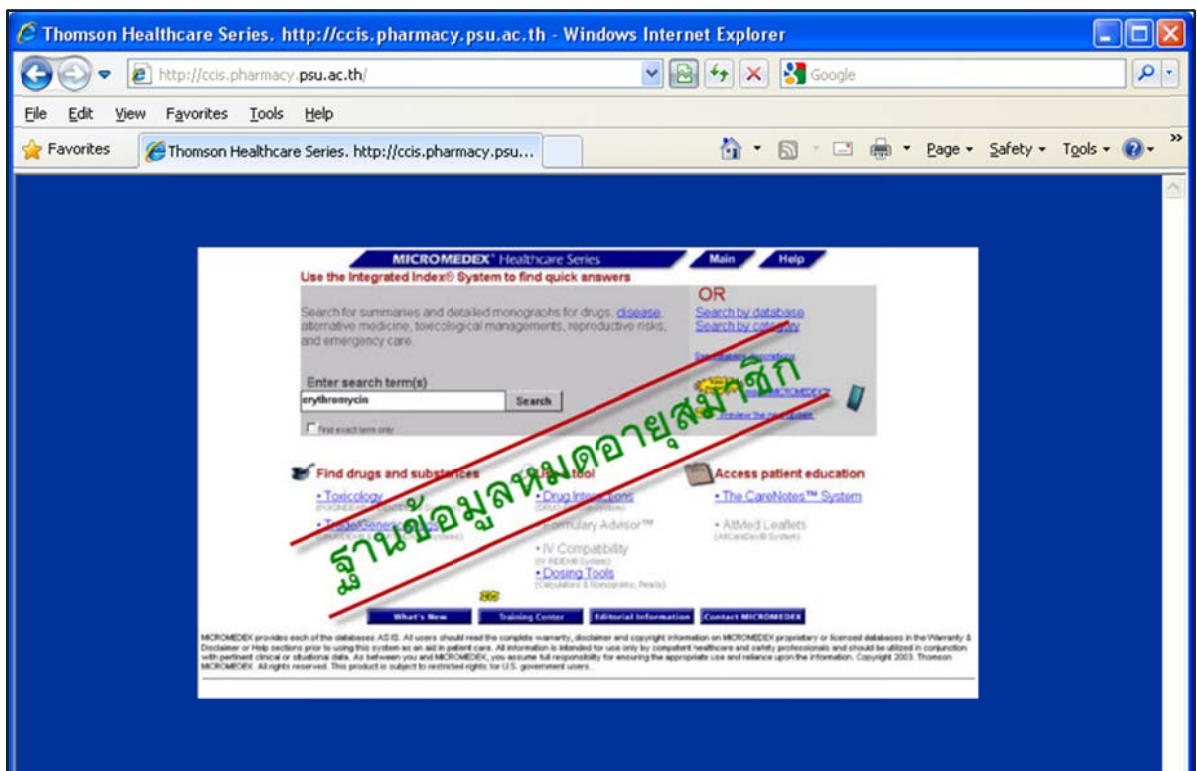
Thomson Healthcare Series. http://ccis.pharmacy.psu.ac.th - Windows Internet Explorer

http://ccis.pharmacy.psu.ac.th/

Google

File Edit View Favorites Tools Help

Favorites

Thomson Healthcare Series. http://ccis.pharmacy.psu...

Page ▾ Safety ▾ Tools ▾

MICROMEDEX® Healthcare Series

Main

Help

Use the Integrated Index® System to find quick answers

Search for summaries and detailed monographs for drugs, disease, alternative medicine, toxicological managements, reproductive risks, and emergency care.

OR

Search by database

Search by category

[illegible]

Enter search term(s)

erythromycin

Search

Find exact term only

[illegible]

Find drugs and substances

• Toxicology

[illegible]

• Trade/Generic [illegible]

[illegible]

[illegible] tool

• Drug Interactions

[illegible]

• Formulary Advisor™

• IV Compatibility

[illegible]

• Dosing Tools

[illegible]

Access patient education

• The CareNotes™ System

• AltMed Leaflets

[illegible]

ฐานข้อมูลหมดอายุสมาชิก

What's New

Training Center

Editorial Information

Contact MICROMEDEX

MICROMEDEX provides each of the databases AS IS. All users should read the complete warranty, disclaimer and copyright information on MICROMEDEX proprietary or licensed databases in the Warranty & Disclaimer or Help sections prior to using this system as an aid in patient care. All information is intended for use only by competent healthcare and safety professionals and should be utilized in conjunction with pertinent clinical or situational data. As between you and MICROMEDEX, you assume full responsibility for ensuring the appropriate use and reliance upon the information. Copyright 2003. Thomson MICROMEDEX. All rights reserved. This product is subject to restricted rights for U.S. government users.